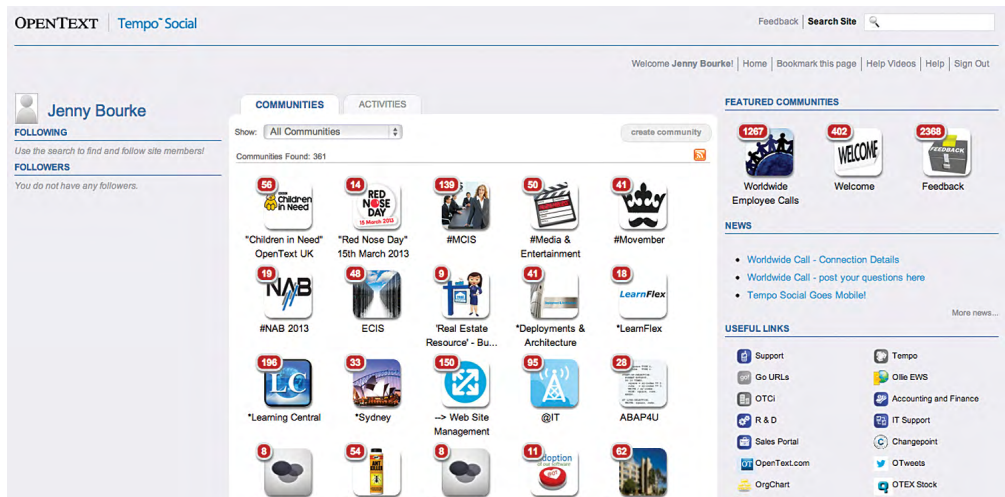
OPENTEXT | Tempo™ Social

Feedback | Search Site

Welcome Jenny Bourke! | Home | Bookmark this page | Help Videos | Help | Sign Out

Jenny Bourke

FOLLOWING

Use the search to find and follow site members!

FOLLOWERS

You do not have any followers.

COMMUNITIES ACTIVITIES

Show: All Communities

create community

Communities Found: 361

56 "Children in Need" OpenText UK

14 "Red Nose Day" 15th March 2013

139 #MCIS

50 #Media & Entertainment

41 #Movember

19 #NAB 2013

48 ECIS

9 'Real Estate Resource' - Bu...

41 *Deployments & Architecture

18 *LearnFlex

196 *Learning Central

33 *Sydney

150 --> Web Site Management

95 @IT

28 ABAP4U

8

54

8

11

62

FEATURED COMMUNITIES

1267 Worldwide Employee Calls

402 Welcome

2368 Feedback

NEWS

- Worldwide Call - Connection Details
- Worldwide Call - post your questions here
- Tempo Social Goes Mobile!

More news...

USEFUL LINKS

| | |
|---|---|
| Support | Tempo |
| Go URLs | Ollie EWS |
| OTCi | Accounting and Finance |
| R & D | IT Support |
| Sales Portal | Changepoint |
| OpenText.com | OTweets |
| OrgChart | OTEX Stock |